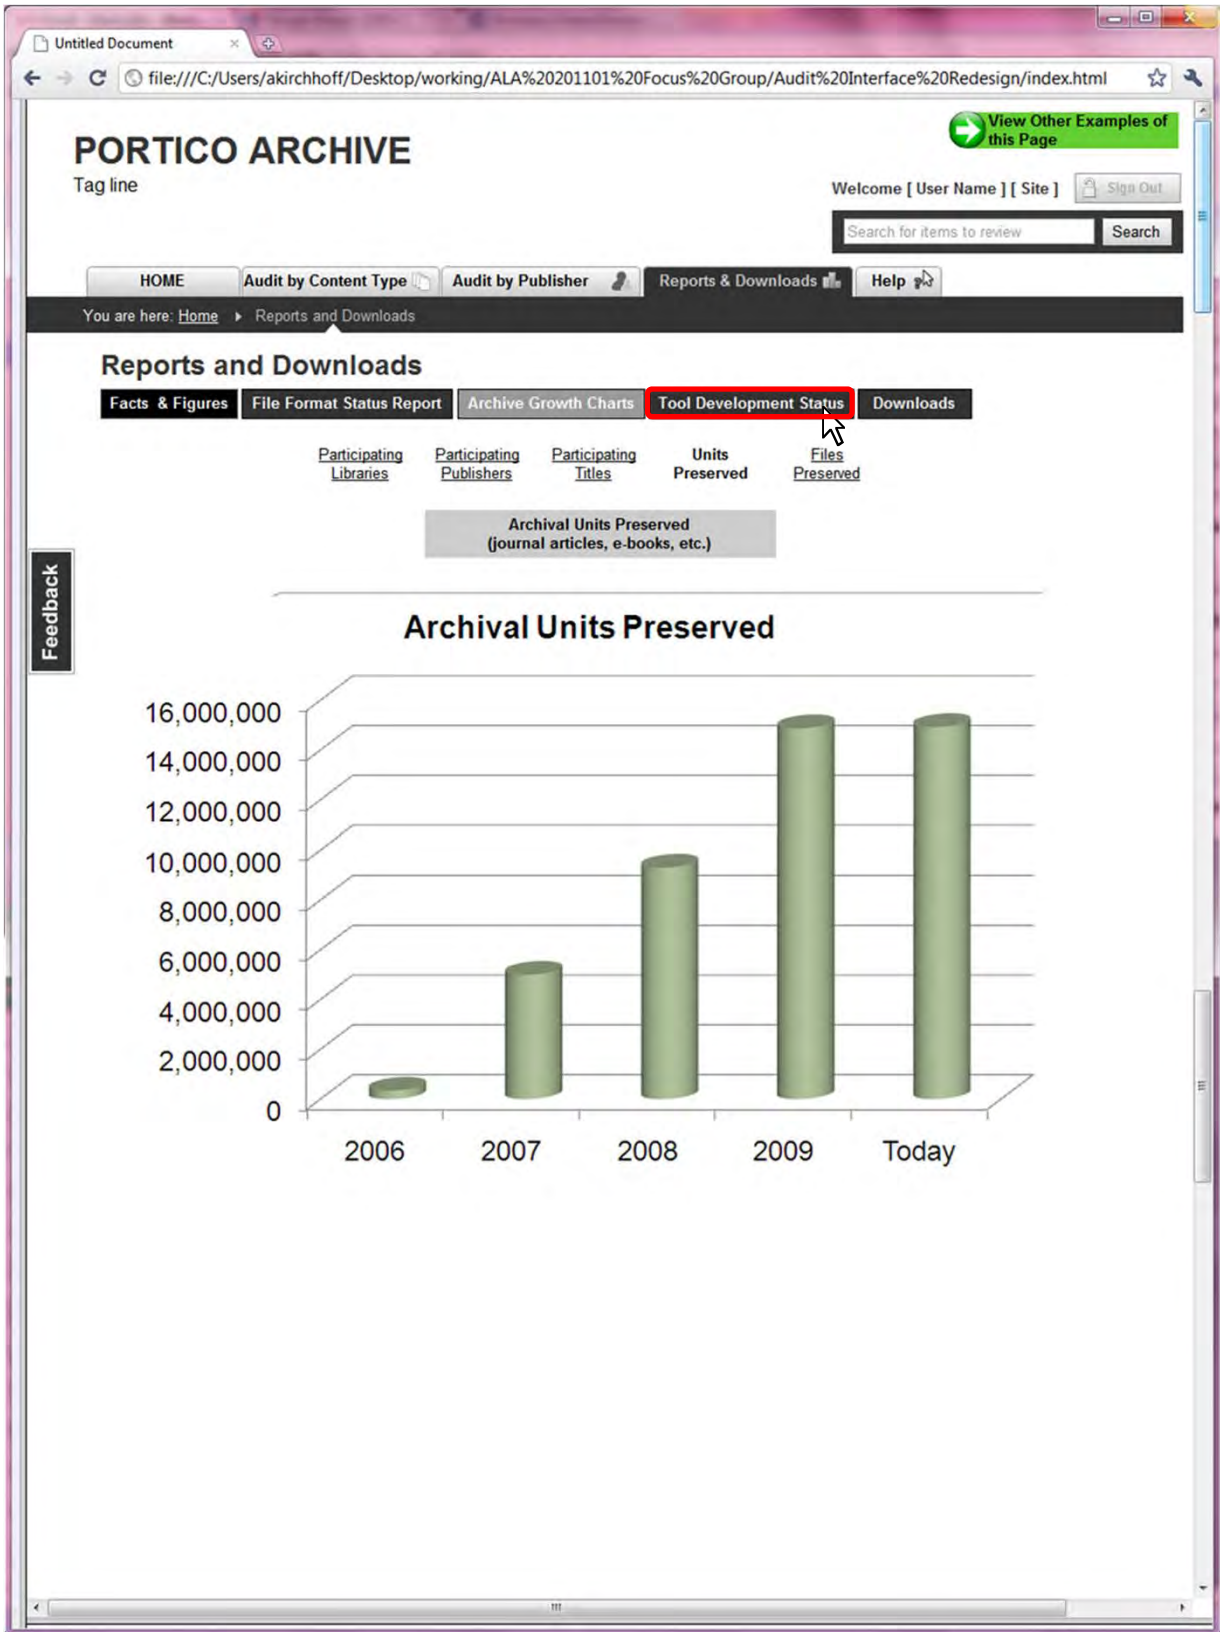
Untitled Document

file:///C:/Users/akirchhoff/Desktop/working/ALA%20201101%20Focus%20Group/Audit%20Interface%20Redesign/index.html

PORTICO ARCHIVE
Tag line

View Other Examples of this Page

Welcome [ User Name ] [ Site ] Sign Out

Search for items to review Search

HOME | Audit by Content Type | Audit by Publisher | Reports & Downloads | Help

You are here: Home ▸ Reports and Downloads

Feedback

Reports and Downloads

Facts & Figures | File Format Status Report | Archive Growth Charts | Tool Development Status | Downloads

Participating Libraries | Participating Publishers | Participating Titles | Units Preserved | Files Preserved

Archival Units Preserved
(journal articles, e-books, etc.)

Archival Units Preserved

16,000,000
14,000,000
12,000,000
10,000,000
8,000,000
6,000,000
4,000,000
2,000,000
0

2006 2007 2008 2009 Today